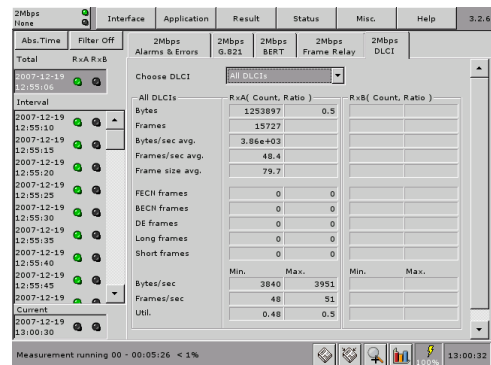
2Mbps None | Interface | Application | Result | Status | Misc. | Help | 3.2.6

Abs.Time | Filter Off

2Mbps Alarms & Errors | 2Mbps G.821 | 2Mbps BERT | 2Mbps Frame Relay | 2Mbps DLCI

Total RxA RxB
2007-12-19 12:56:06

Interval
2007-12-19 12:55:10
2007-12-19 12:55:15
2007-12-19 12:55:20
2007-12-19 12:55:25
2007-12-19 12:55:30
2007-12-19 12:55:35
2007-12-19 12:55:40
2007-12-19 12:55:45
2007-12-19

Current
2007-12-19 13:00:30

Choose DLCI: All DLCIs

| All DLCIs | RxA( Count, Ratio ) | | RxB( Count, Ratio ) | |
|---|---|---|---|---|
| Bytes | 1253897 | 0.5 | | |
| Frames | 15727 | | | |
| Bytes/sec avg. | 3.86e+03 | | | |
| Frames/sec avg. | 48.4 | | | |
| Frame size avg. | 79.7 | | | |
| FECN frames | 0 | 0 | | |
| BECN frames | 0 | 0 | | |
| DE frames | 0 | 0 | | |
| Long frames | 0 | 0 | | |
| Short frames | 0 | 0 | | |
| | Min. | Max. | Min. | Max. |
| Bytes/sec | 3840 | 3951 | | |
| Frames/sec | 48 | 51 | | |
| Util. | 0.48 | 0.5 | | |

Measurement running 00 - 00:05:26 < 1% 100% 13:00:32